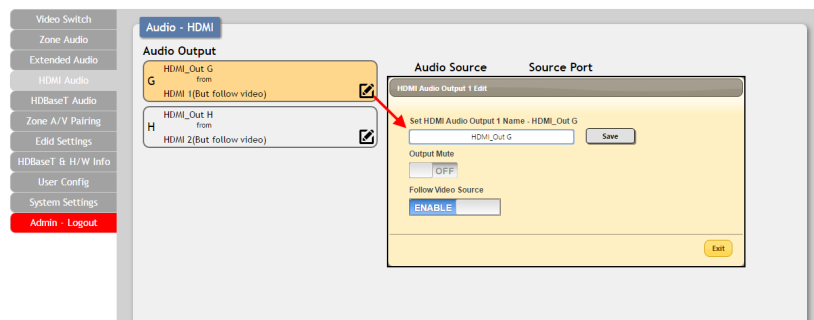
Video Switch
Zone Audio
Extended Audio
HDMI Audio
HDBaseT Audio
Zone A/V Pairing
Edid Settings
HDBaseT & H/W Info
User Config
System Settings
Admin - Logout

Audio - HDMI

Audio Output

G
HDMI_Out G
from
HDMI 1(But follow video)

H
HDMI_Out H
from
HDMI 2(But follow video)

Audio Source
Source Port

HDMI Audio Output 1 Edit

Set HDMI Audio Output 1 Name - HDMI_Out G
HDMI_Out G
Save

Output Mute
OFF

Follow Video Source
ENABLE

Exit